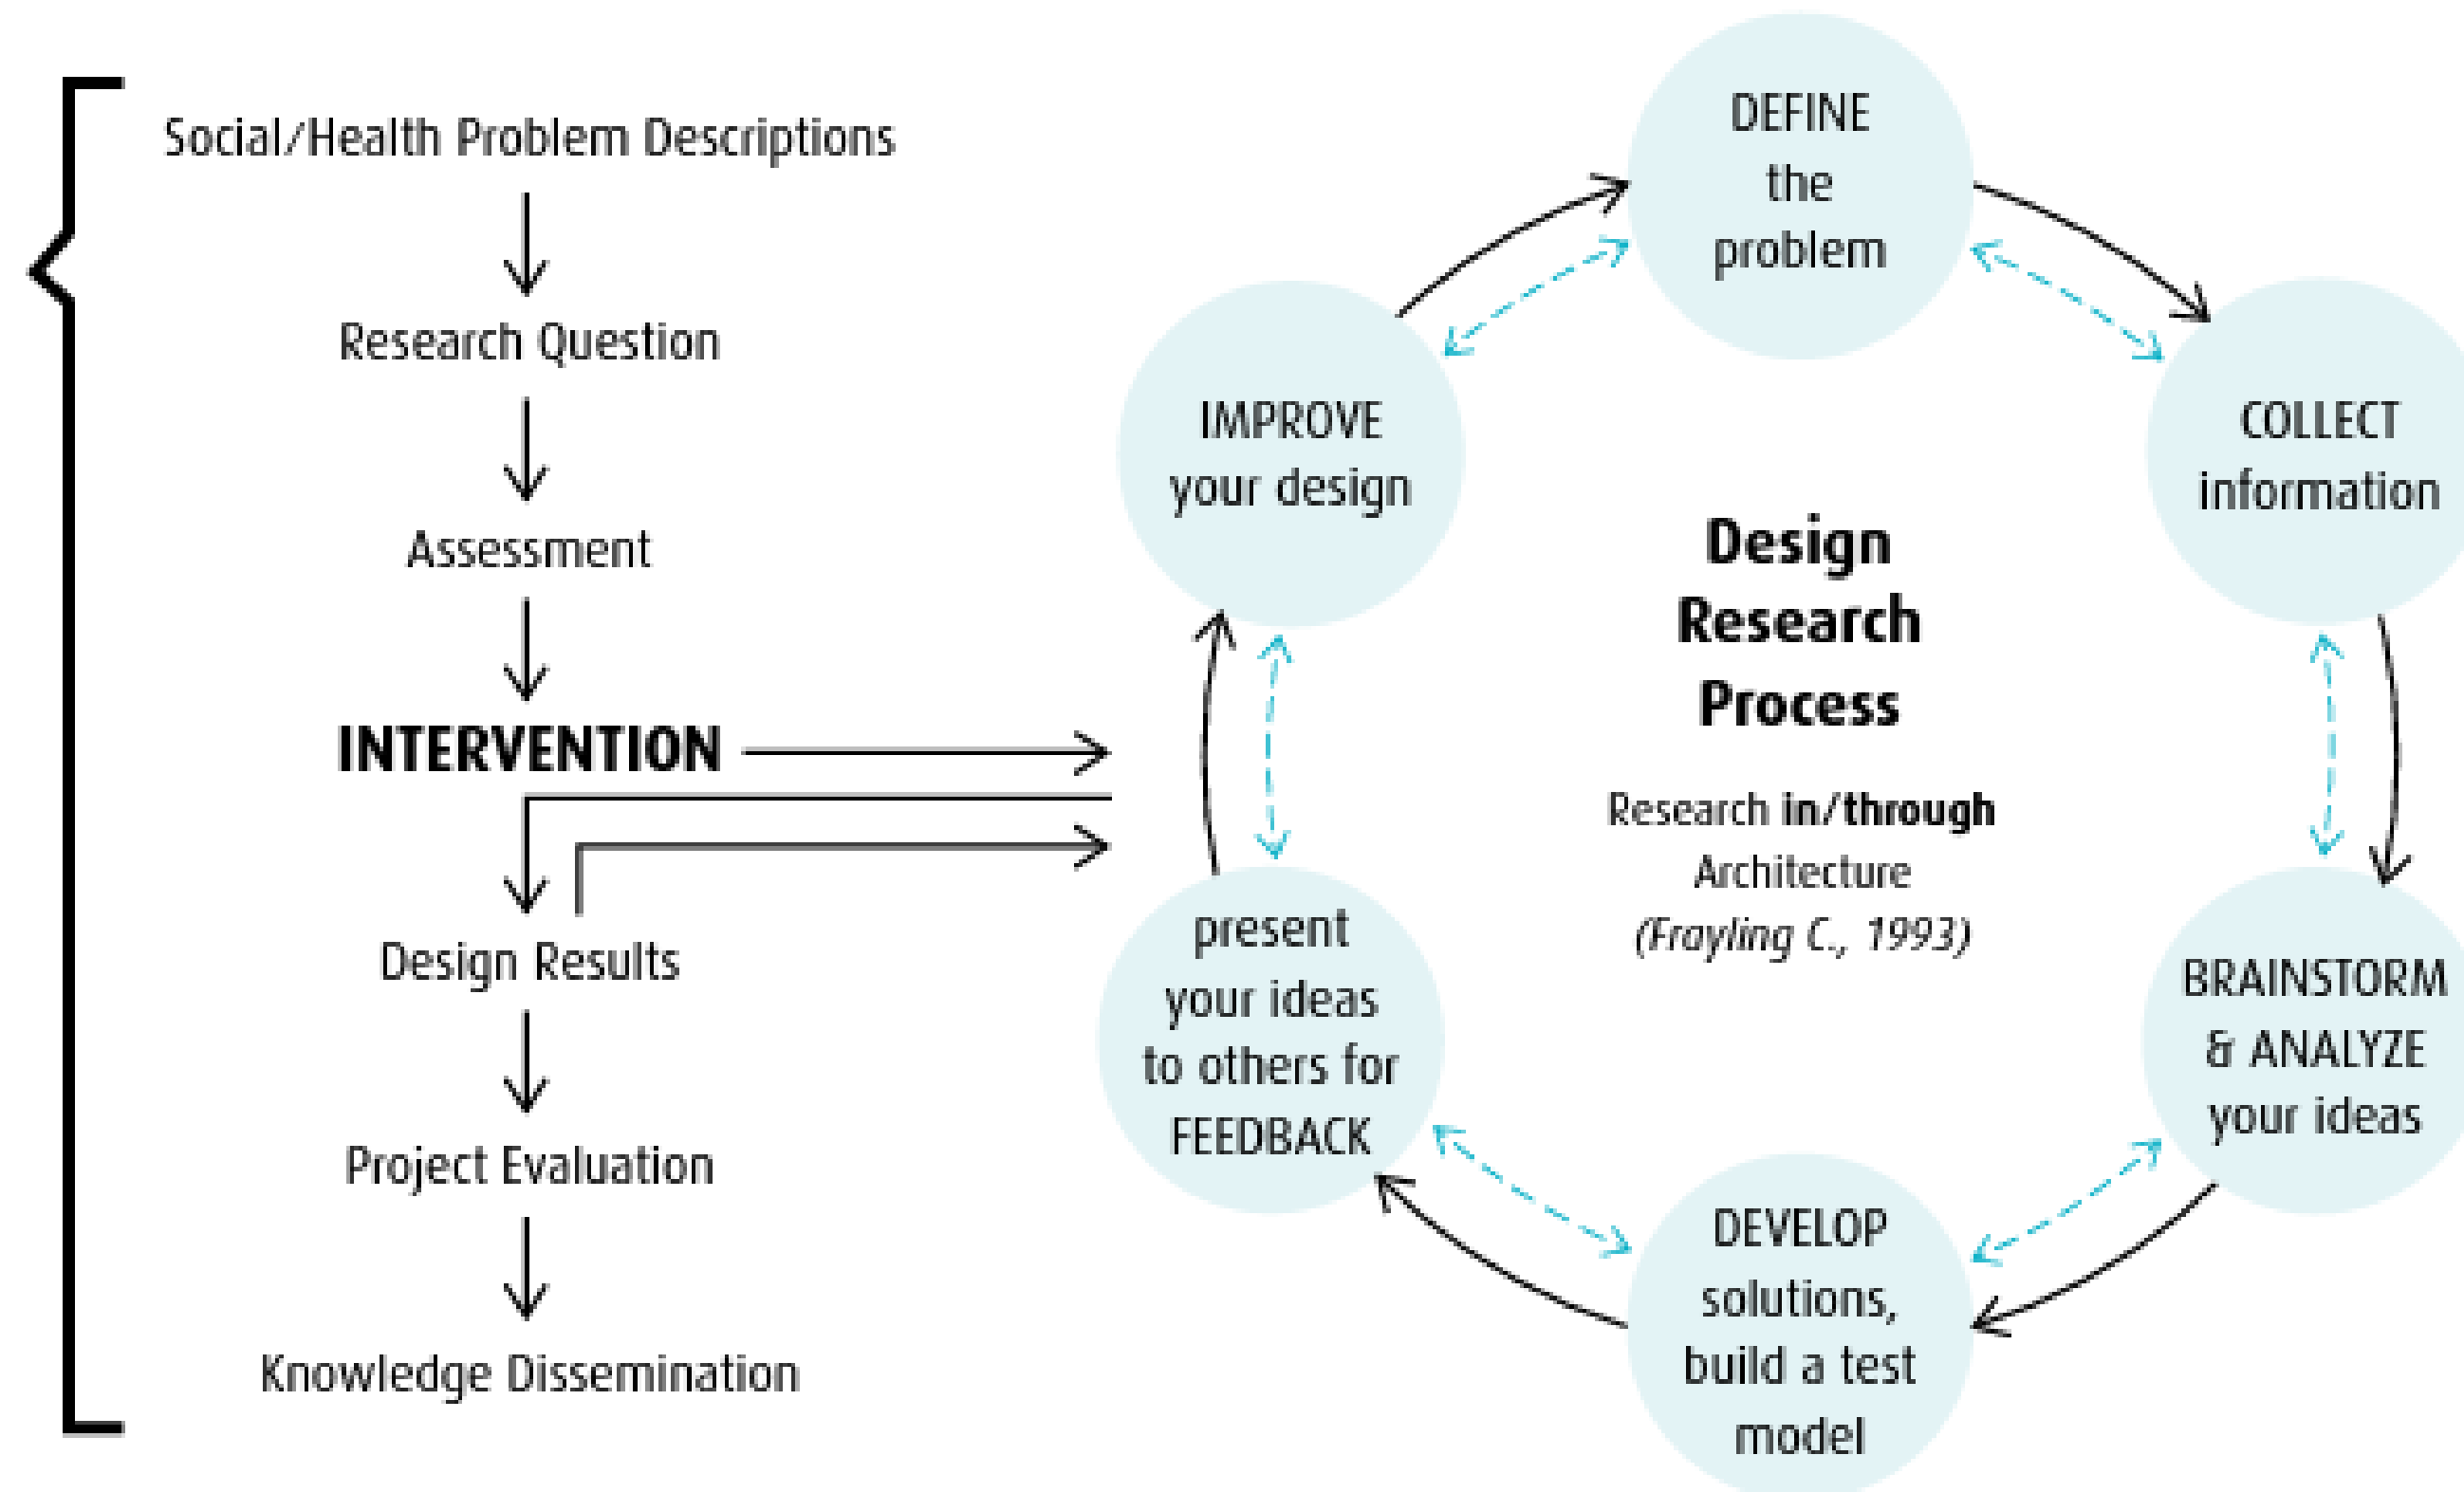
Social/Health Problem Descriptions

Research Question

Assessment

INTERVENTION

Design Results

Project Evaluation

Knowledge Dissemination

DEFINE the problem

COLLECT information

BRAINSTORM & ANALYZE your ideas

DEVELOP solutions, build a test model

present your ideas to others for FEEDBACK

IMPROVE your design

Design Research Process

Research in/through Architecture (Frayling C., 1993)